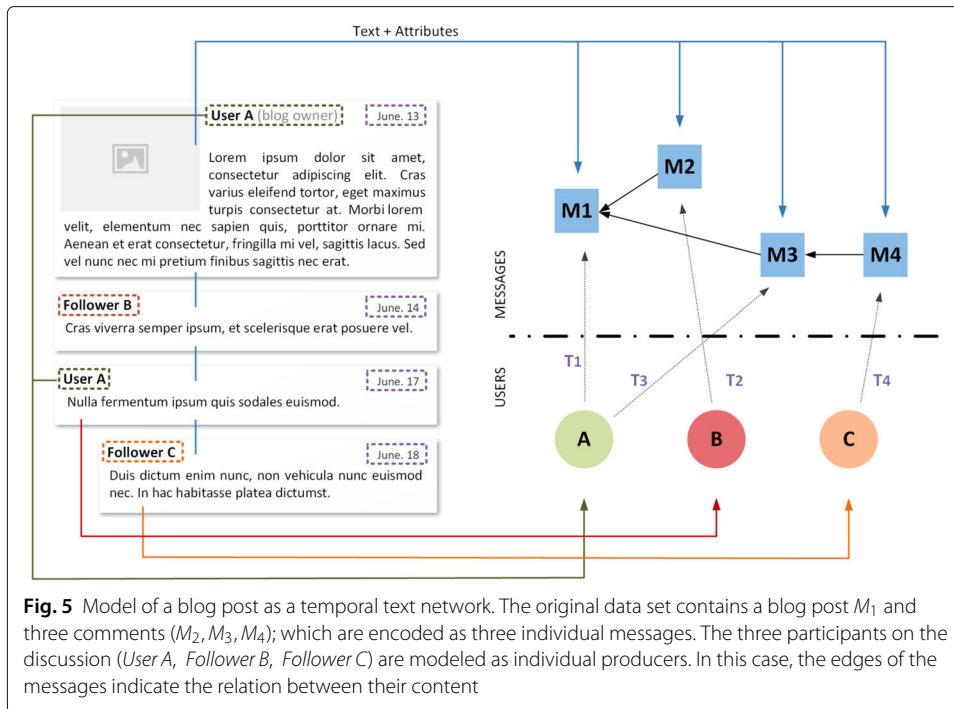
Text + Attributes

User A (blog owner)

June. 13

Lorem ipsum dolor sit amet, consectetur adipiscing elit. Cras varius eleifend tortor, eget maximus turpis consectetur at. Morbi lorem velit, elementum nec sapien quis, porttitor ornare mi. Aenean et erat consectetur, fringilla mi vel, sagittis lacus. Sed vel nunc nec mi pretium finibus sagittis nec erat.

Follower B

June. 14

Cras viverra semper ipsum, et scelerisque erat posuere vel.

User A

June. 17

Nulla fermentum ipsum quis sodales euismod.

Follower C

June. 18

Duis dictum enim nunc, non vehicula nunc euismod nec. In hac habitasse platea dictumst.

M2

M1

M3

M4

MESSAGES

USERS

T1

T3

T2

T4

A

B

C

**Fig. 5** Model of a blog post as a temporal text network. The original data set contains a blog post $M_1$ and three comments ($M_2, M_3, M_4$); which are encoded as three individual messages. The three participants on the discussion (*User A*, *Follower B*, *Follower C*) are modeled as individual producers. In this case, the edges of the messages indicate the relation between their content